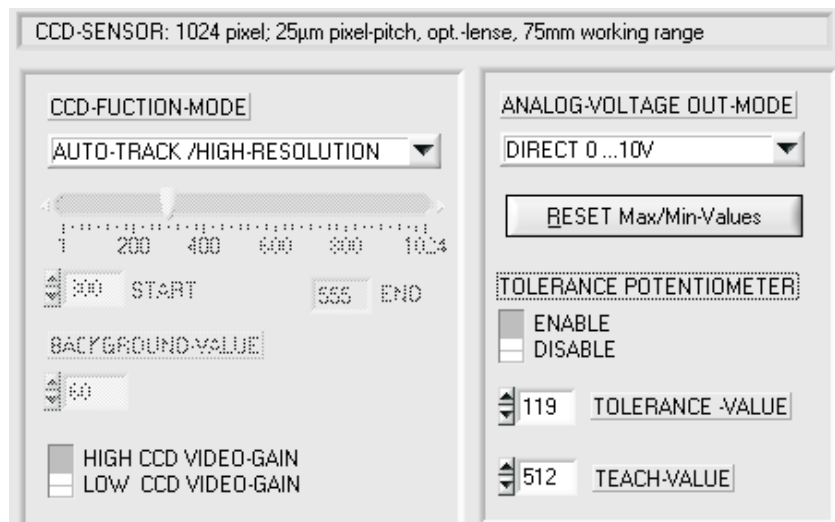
CCD-SENSOR: 1024 pixel; 25µm pixel-pitch, opt.-lense, 75mm working range

CCD-FUCTION-MODE

AUTO-TRACK /HIGH-RESOLUTION

1 200 400 600 800 1024

300 START

555 END

BACKGROUND-VALUE

60

HIGH CCD VIDEO-GAIN
LOW CCD VIDEO-GAIN

ANALOG-VOLTAGE OUT-MODE

DIRECT 0 ...10V

RESET Max/Min-Values

TOLERANCE POTENTIOMETER

ENABLE
DISABLE

119 TOLERANCE -VALUE

512 TEACH-VALUE